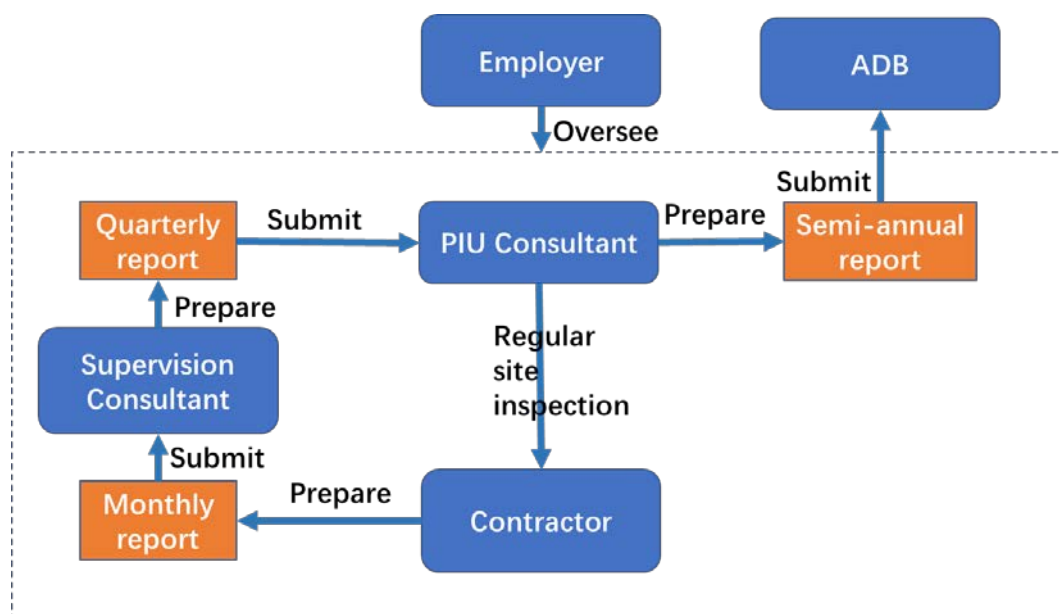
Employer

ADB

Oversee

Submit

Quarterly report

Submit

PIU Consultant

Prepare

Semi-annual report

Prepare

Supervision Consultant

Regular site inspection

Submit

Monthly report

Prepare

Contractor